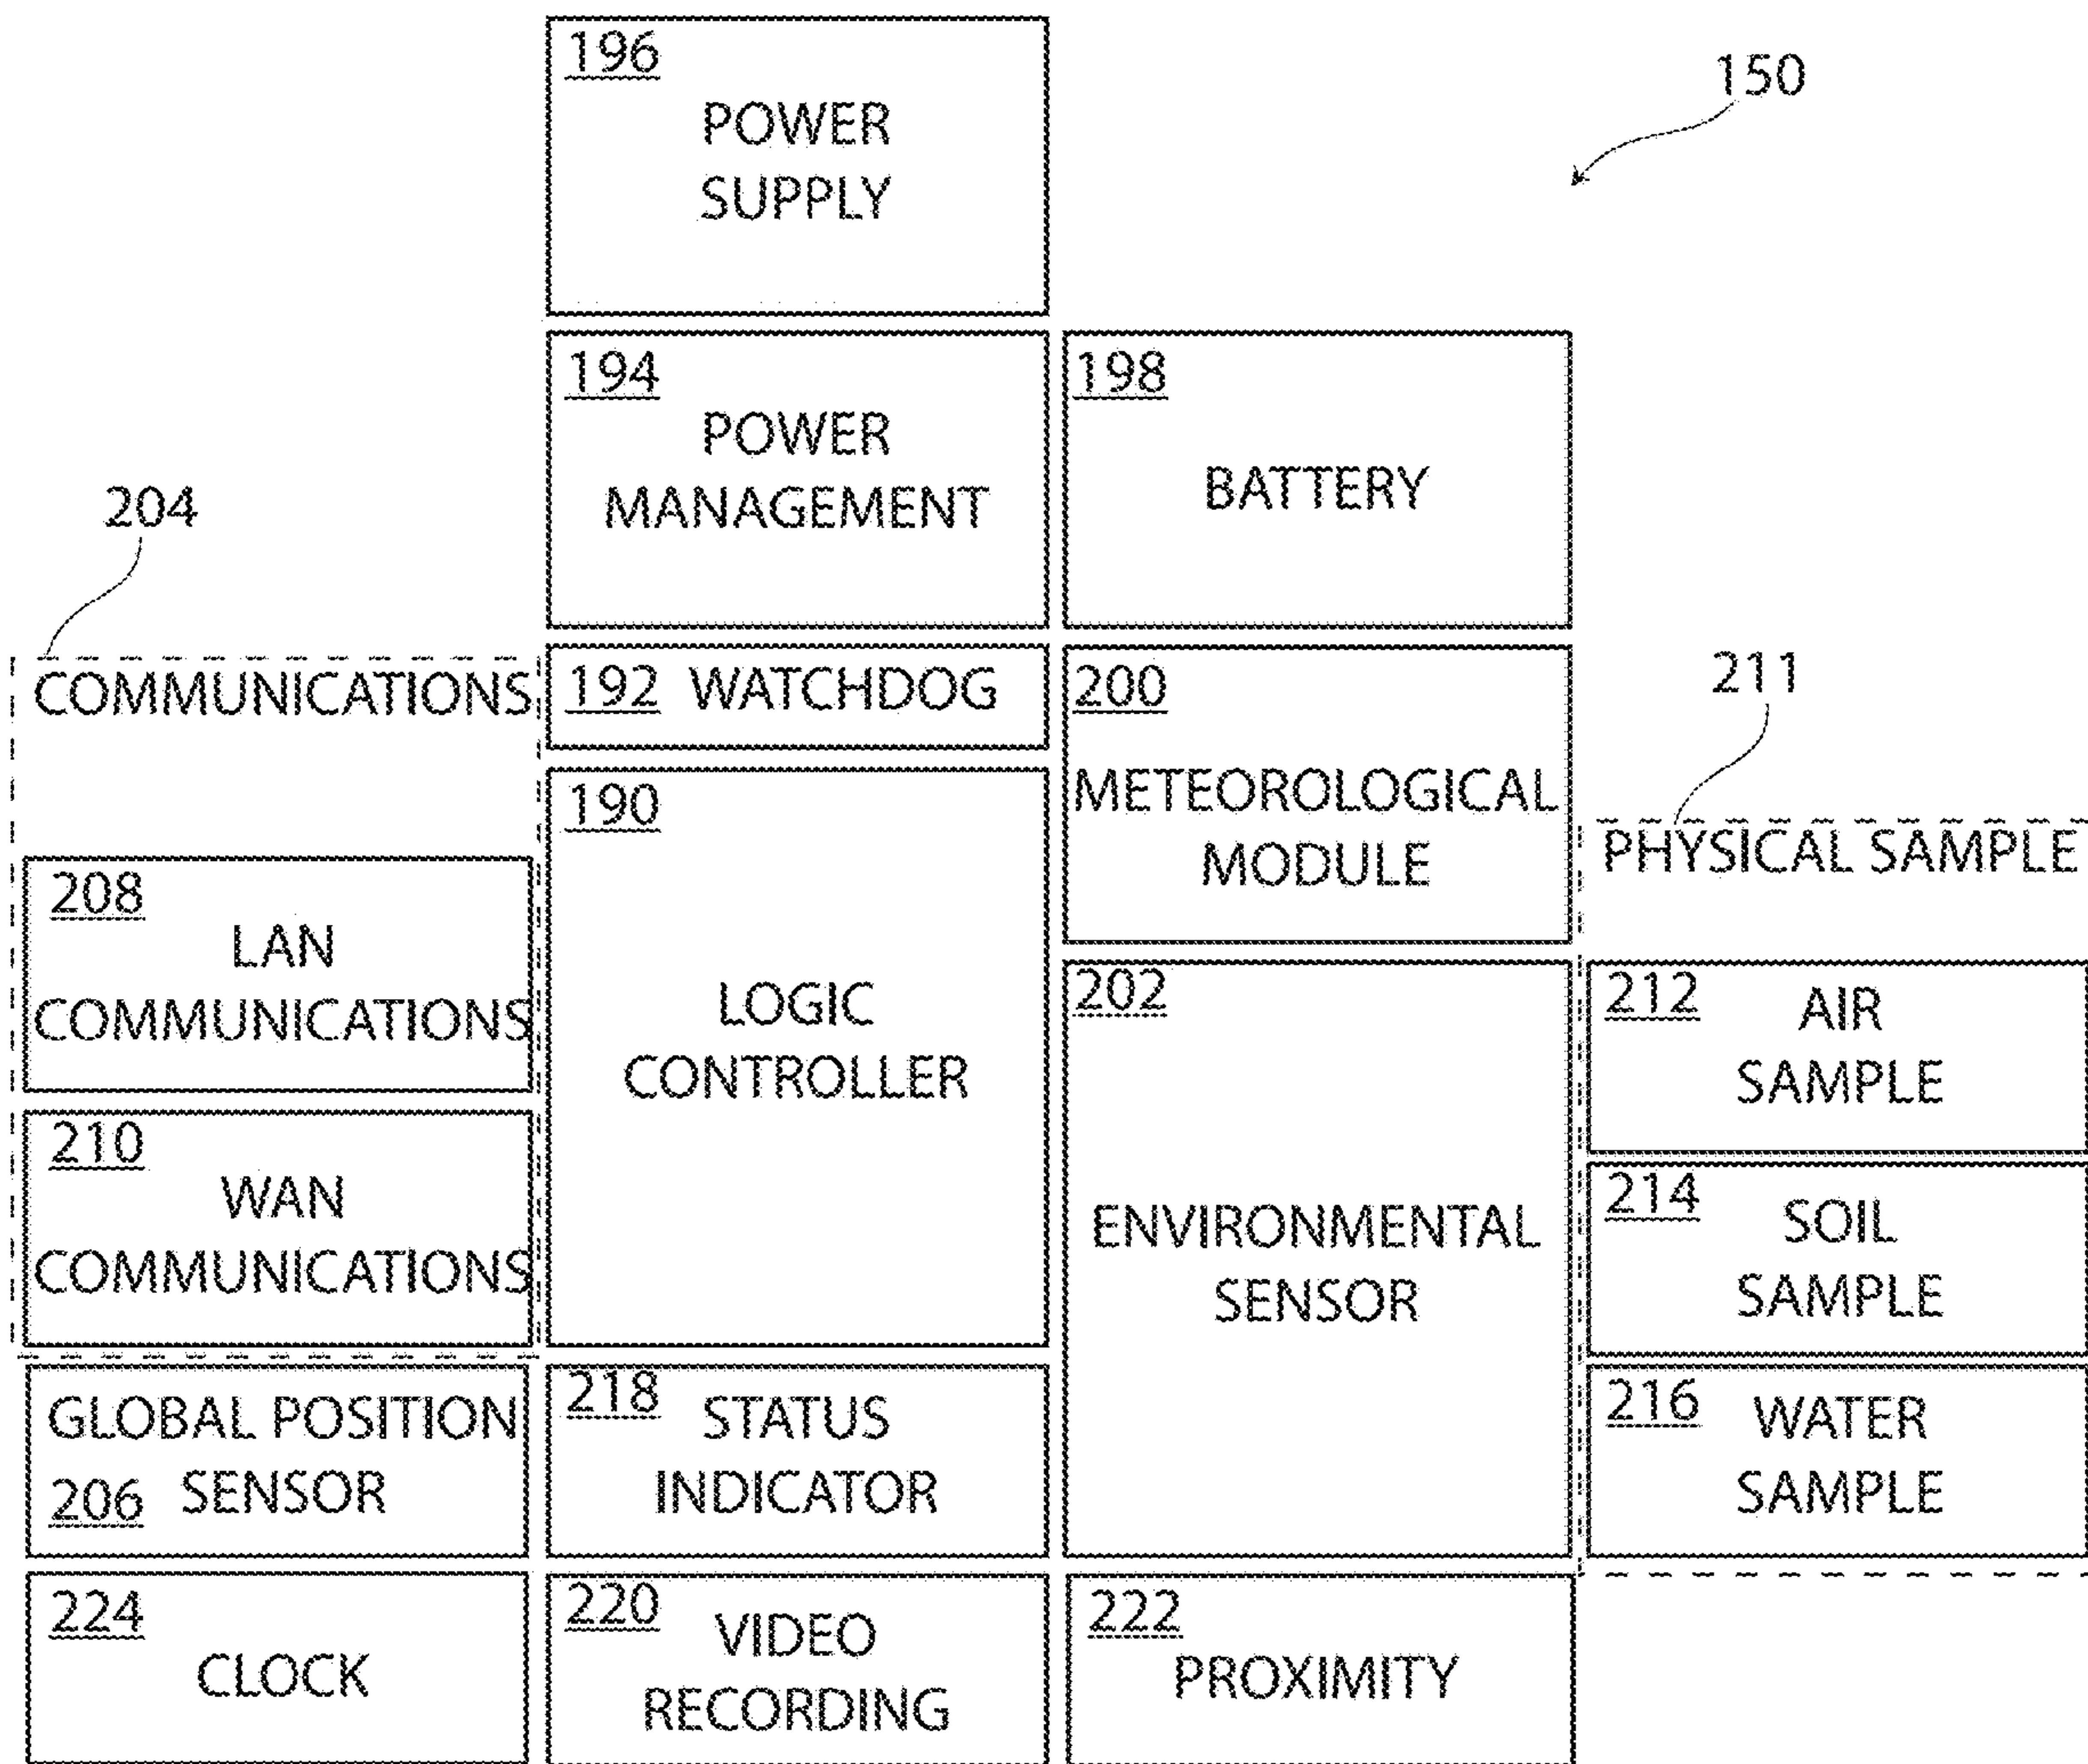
150

196
POWER SUPPLY

194
POWER MANAGEMENT

198
BATTERY

204

COMMUNICATIONS

192 WATCHDOG

200
METEOROLOGICAL MODULE

211

PHYSICAL SAMPLE

190
LOGIC CONTROLLER

208
LAN COMMUNICATIONS

210
WAN COMMUNICATIONS

202
ENVIRONMENTAL SENSOR

212 AIR SAMPLE

214 SOIL SAMPLE

216 WATER SAMPLE

GLOBAL POSITION
206 SENSOR

218 STATUS INDICATOR

224
CLOCK

220 VIDEO RECORDING

222
PROXIMITY